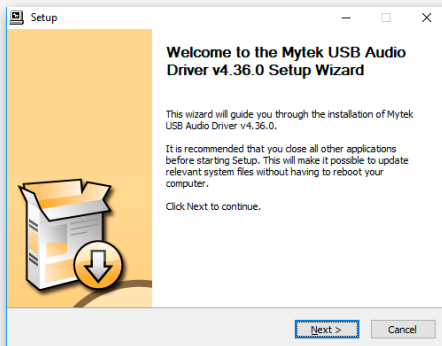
Setup

Welcome to the Mytek USB Audio Driver v4.36.0 Setup Wizard

This wizard will guide you through the installation of Mytek USB Audio Driver v4.36.0.

It is recommended that you close all other applications before starting Setup. This will make it possible to update relevant system files without having to reboot your computer.

Click Next to continue.

Next >
Cancel